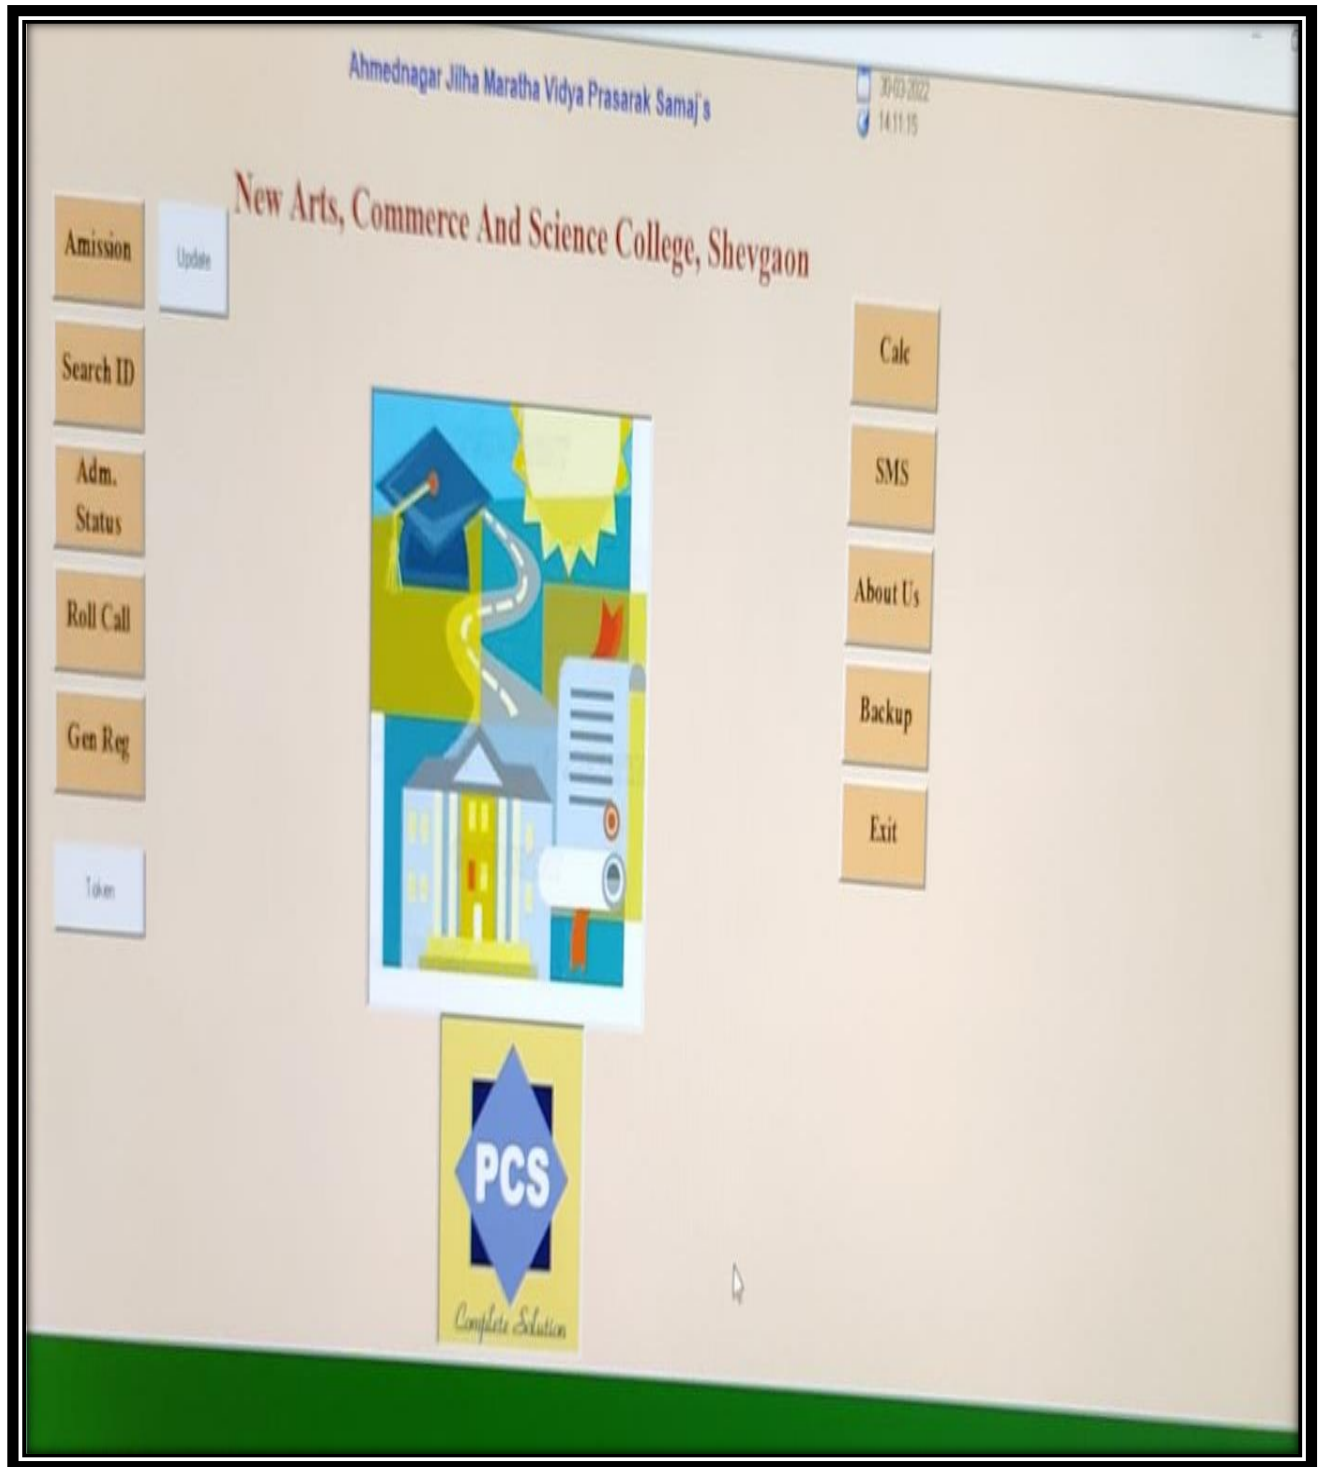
Ahmednagar Jilha Maratha Vidya Prasarak Samaj's

30-03-2022
14:11:15

New Arts, Commerce And Science College, Shevgaon

Amission

Update

Search ID

Adm. Status

Roll Call

Gen Reg

Token

Calc

SMS

About Us

Backup

Exit

PCS

Complete Solution